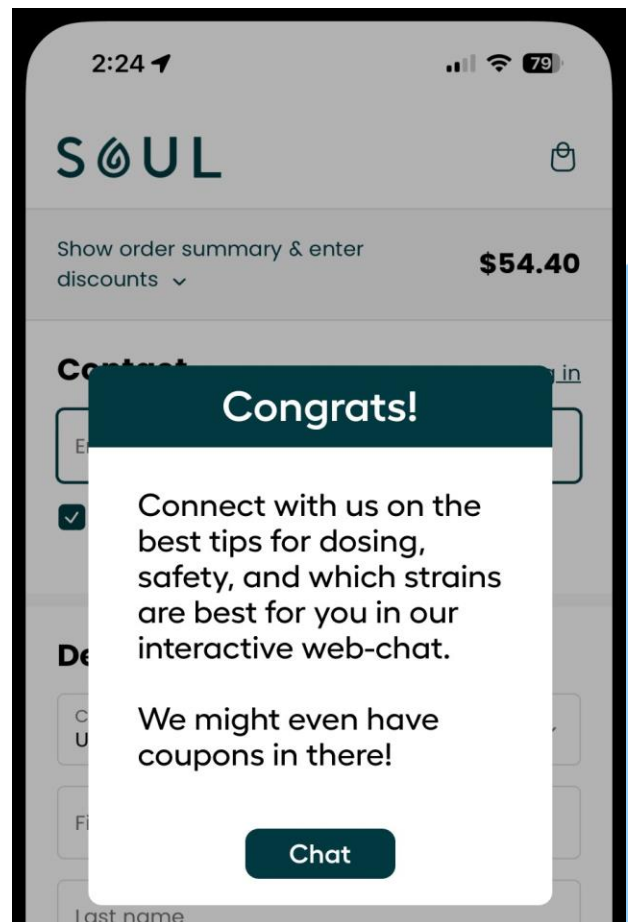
2:24

79

SOUL

Show order summary & enter discounts

$54.40

Co

in

E

De

C
U

Fi

Congrats!

Connect with us on the best tips for dosing, safety, and which strains are best for you in our interactive web-chat.

We might even have coupons in there!

Chat

Last name